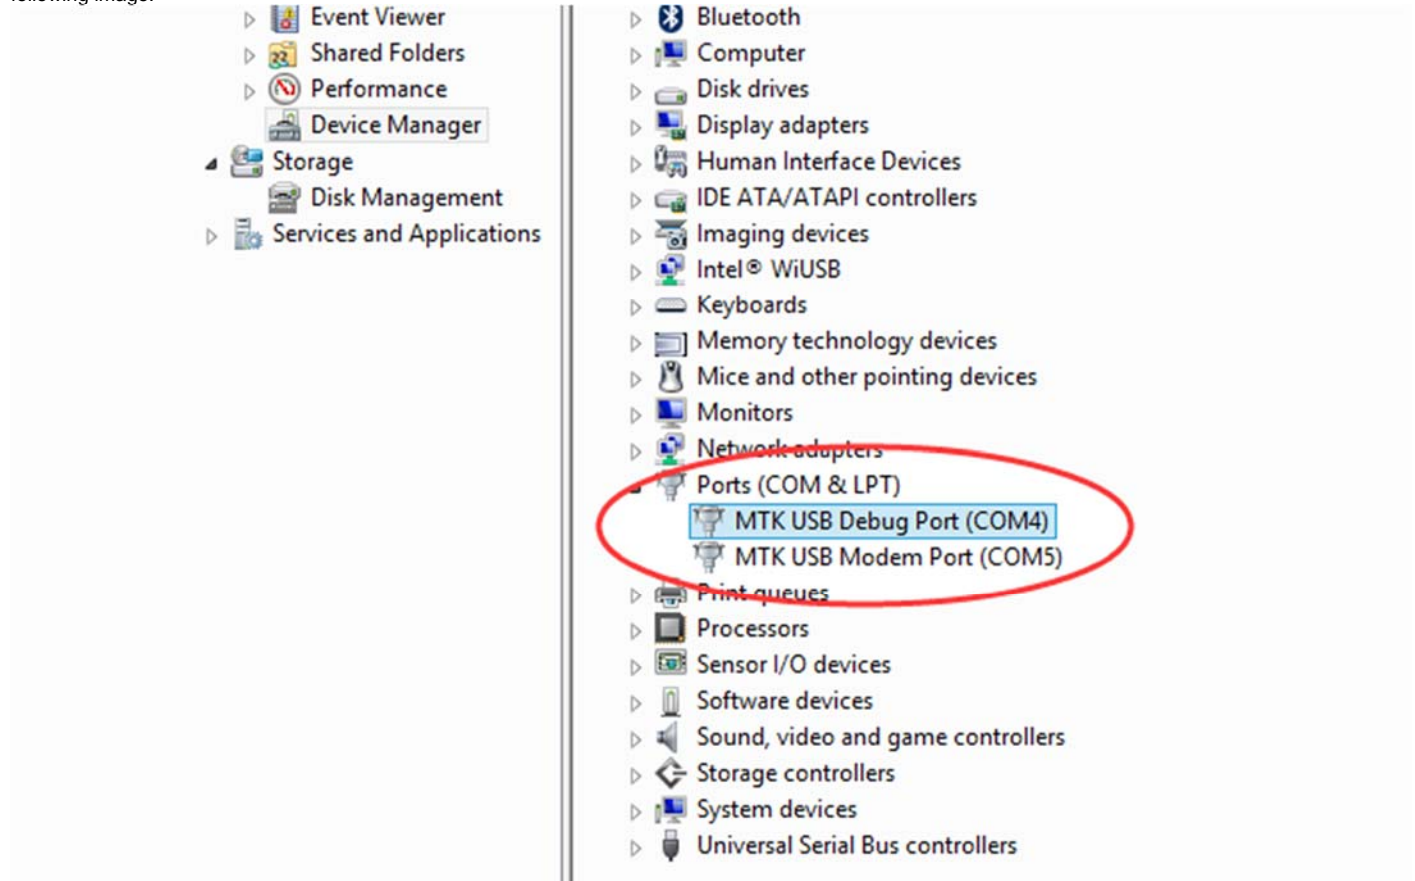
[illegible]

Event Viewer
Shared Folders
Performance
Device Manager
Storage
Disk Management
Services and Applications

Bluetooth
Computer
Disk drives
Display adapters
Human Interface Devices
IDE ATA/ATAPI controllers
Imaging devices
Intel® WiUSB
Keyboards
Memory technology devices
Mice and other pointing devices
Monitors
Network adapters
Ports (COM & LPT)
MTK USB Debug Port (COM4)
MTK USB Modem Port (COM5)
Print queues
Processors
Sensor I/O devices
Software devices
Sound, video and game controllers
Storage controllers
System devices
Universal Serial Bus controllers